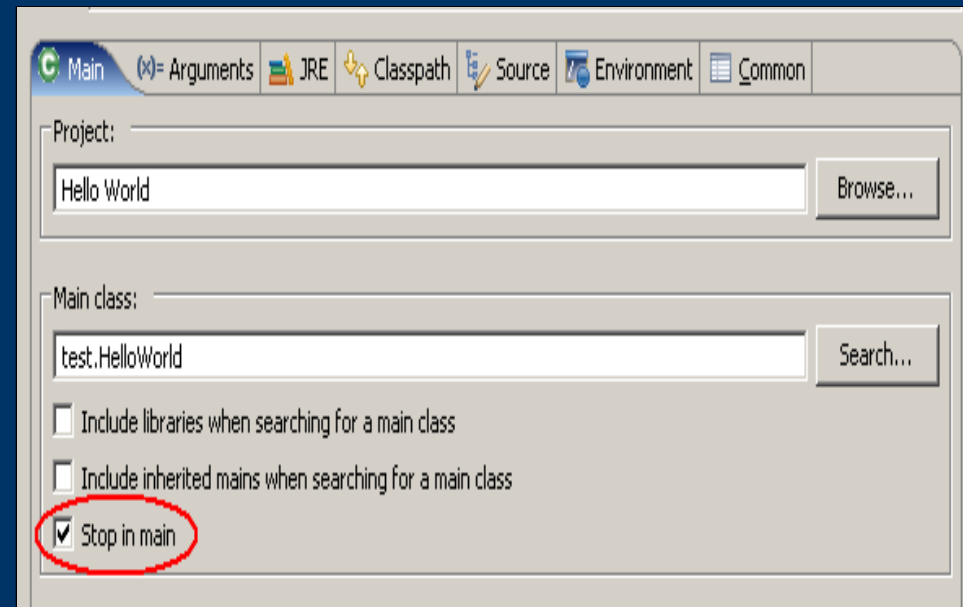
Main (x)= Arguments JRE Classpath Source Environment Common

Project:

Hello World

Browse...

Main class:

test.HelloWorld

Search...

Include libraries when searching for a main class

Include inherited mains when searching for a main class

Stop in main